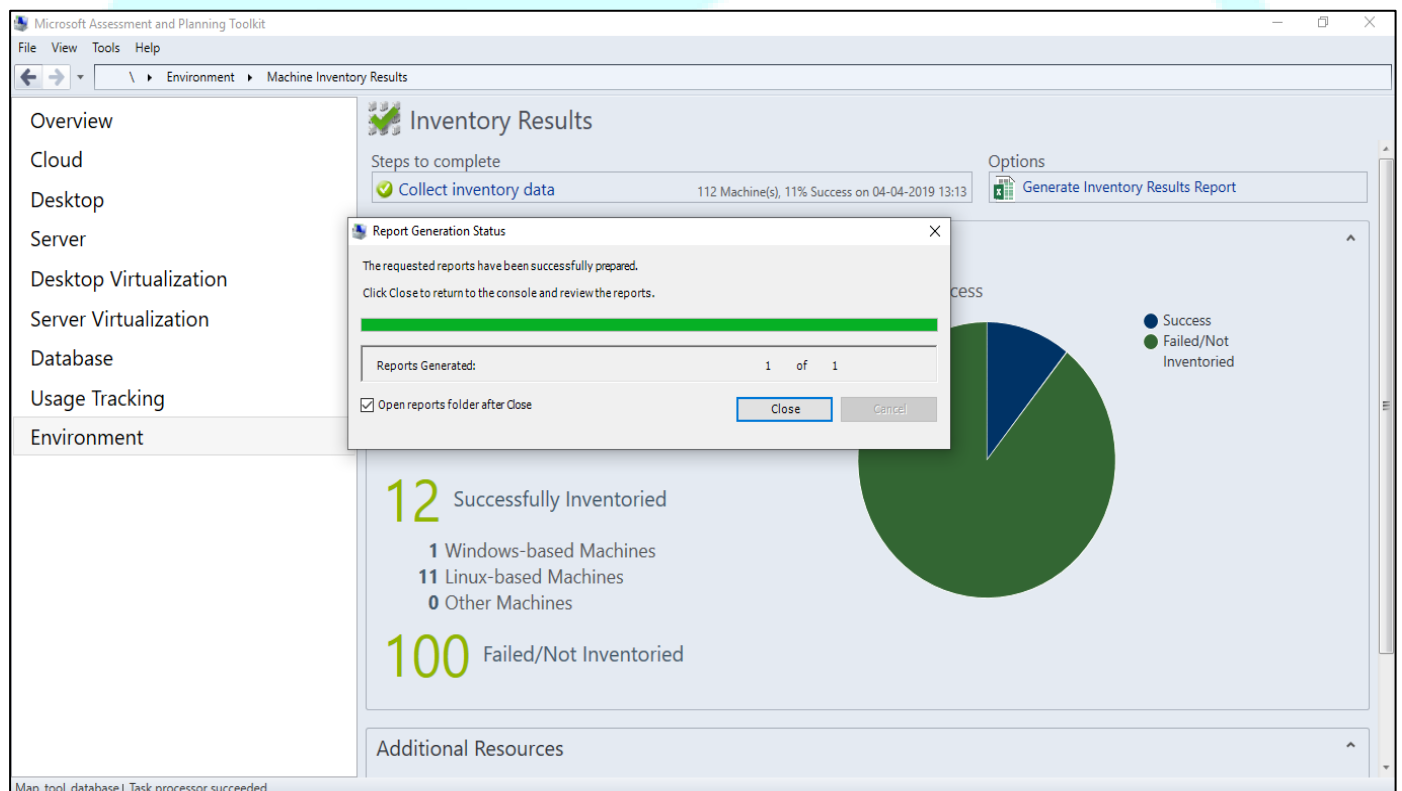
Microsoft Assessment and Planning Toolkit

File View Tools Help

\ ▸ Environment ▸ Machine Inventory Results

Overview
Cloud
Desktop
Server
Desktop Virtualization
Server Virtualization
Database
Usage Tracking
Environment

Inventory Results

Steps to complete
Collect inventory data 112 Machine(s), 11% Success on 04-04-2019 13:13

Options
Generate Inventory Results Report

Report Generation Status

The requested reports have been successfully prepared.

Click Close to return to the console and review the reports.

Reports Generated: 1 of 1

Open reports folder after Close

Close

Cancel

ccess

Success
Failed/Not Inventoried

12 Successfully Inventoried

1 Windows-based Machines
11 Linux-based Machines
0 Other Machines

100 Failed/Not Inventoried

Additional Resources

Map\_tool\_database | Task processor succeeded